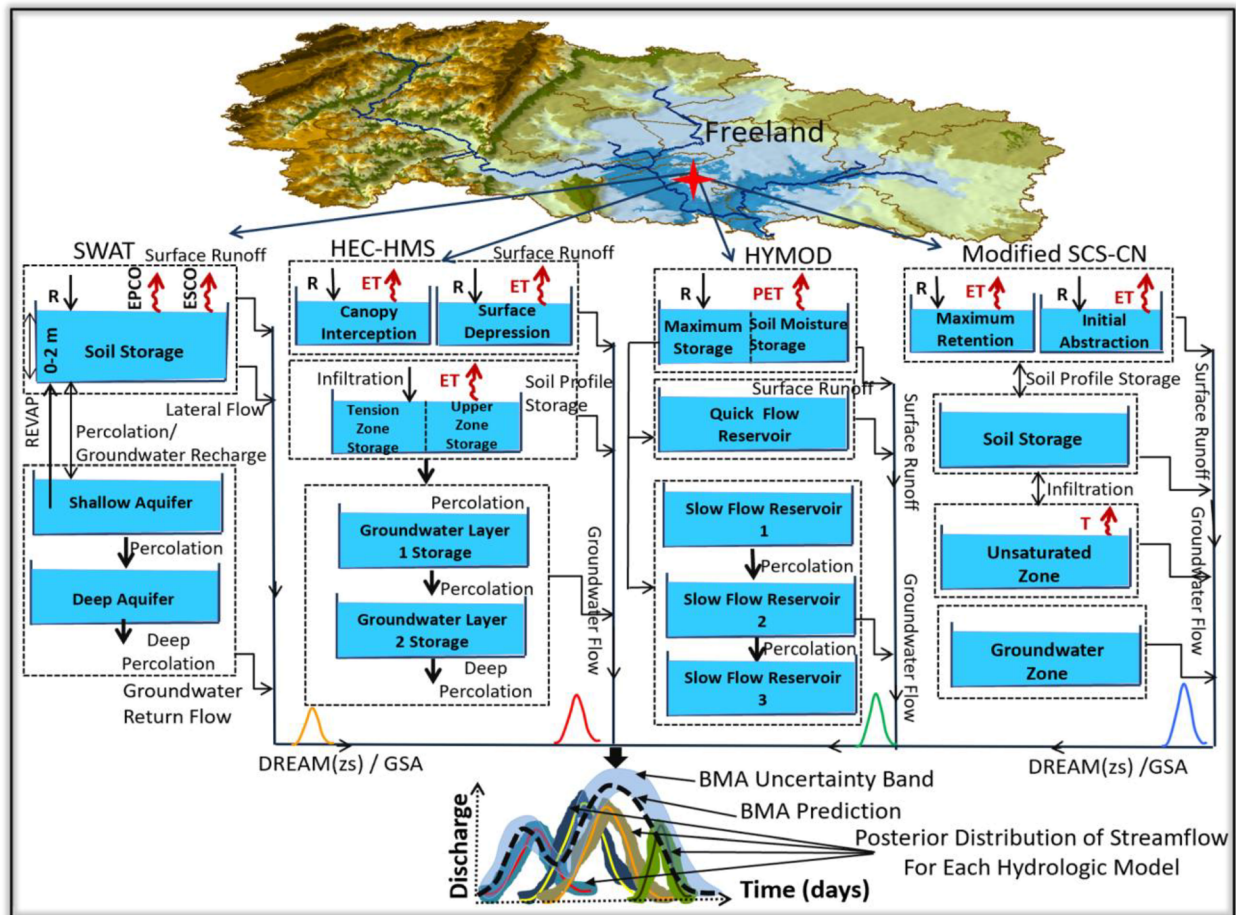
Freeland

SWAT
Surface Runoff
R
EPCO
ESCO
0-2 m
Soil Storage
Lateral Flow
REVAP
Percolation/ Groundwater Recharge
Shallow Aquifer
Percolation
Deep Aquifer
Deep Percolation
Groundwater Return Flow

HEC-HMS
Surface Runoff
R
ET
Canopy Interception
R
ET
Surface Depression
Infiltration
ET
Soil Profile Storage
Tension Zone Storage
Upper Zone Storage
Percolation
Groundwater Layer 1 Storage
Percolation
Groundwater Layer 2 Storage
Deep Percolation
Groundwater Flow

HYMOD
R
PET
Maximum Storage
Soil Moisture Storage
Surface Runoff
Quick Flow Reservoir
Surface Runoff
Slow Flow Reservoir 1
Percolation
Slow Flow Reservoir 2
Percolation
Slow Flow Reservoir 3
Groundwater Flow

Modified SCS-CN
R
ET
Maximum Retention
R
ET
Initial Abstraction
Surface Runoff
Soil Profile Storage
Soil Storage
Infiltration
T
Unsaturated Zone
Groundwater Flow
Groundwater Zone

DREAM(zs) / GSA
DREAM(zs) /GSA

BMA Uncertainty Band
BMA Prediction
Posterior Distribution of Streamflow For Each Hydrologic Model
Discharge
Time (days)